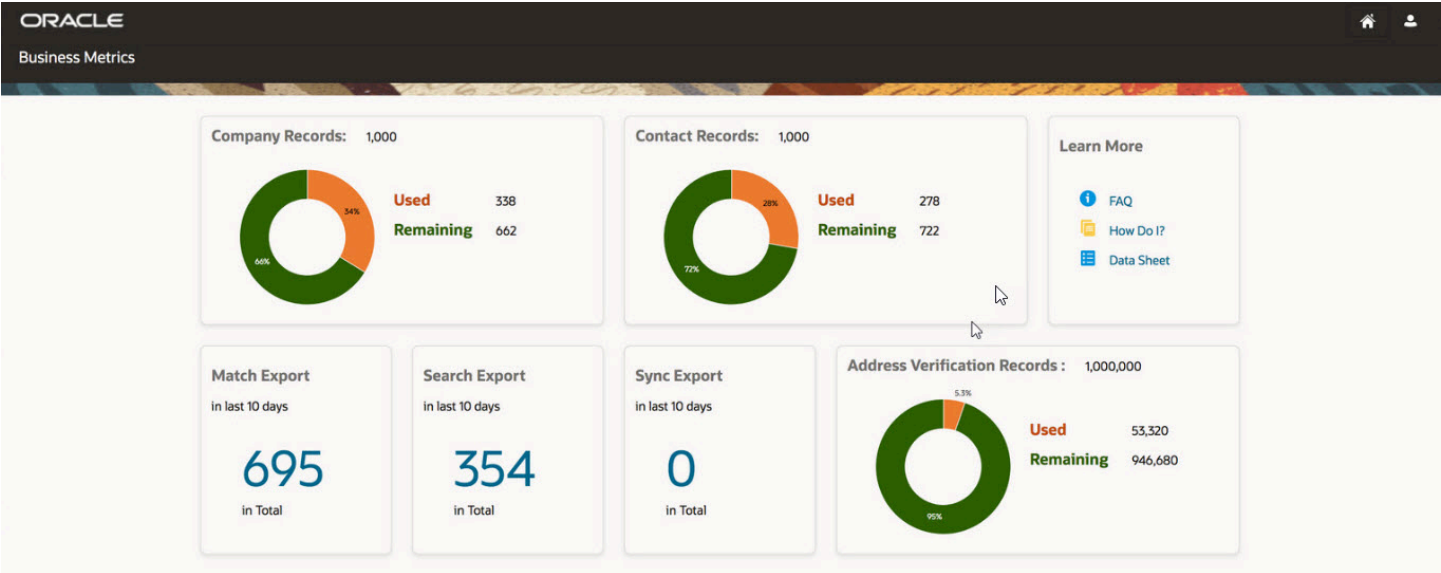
ORACLE

Business Metrics

Company Records: 1,000

34%

66%

Used 338

Remaining 662

Contact Records: 1,000

28%

72%

Used 278

Remaining 722

Learn More

FAQ

How Do I?

Data Sheet

Match Export

in last 10 days

695

in Total

Search Export

in last 10 days

354

in Total

Sync Export

in last 10 days

0

in Total

Address Verification Records : 1,000,000

5.3%

95%

Used 53,320

Remaining 946,680